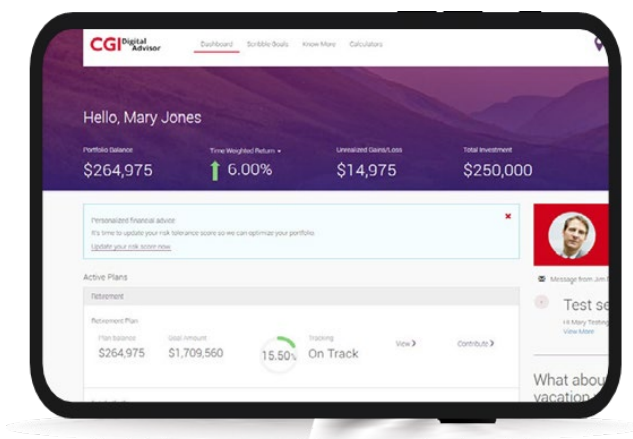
CGI Digital Advisor

Dashboard Scribble Goals Know More Calculators

Hello, Mary Jones

Portfolio Balance
$264,975

Time Weighted Return
6.00%

Unrealized Gains/Loss
$14,975

Total Investment
$250,000

Personalized financial advice
It's time to update your risk tolerance score so we can optimize your portfolio
Update your risk score now

Active Plans

Retirement

Retirement Plan

Plan Balance
$264,975

Goal Amount
$1,709,560

15.50%

Tracking
On Track

View

Contribute

Message from Jim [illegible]

Test se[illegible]

Hi Mary Testing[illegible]
View More

What abou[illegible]
vacation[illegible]